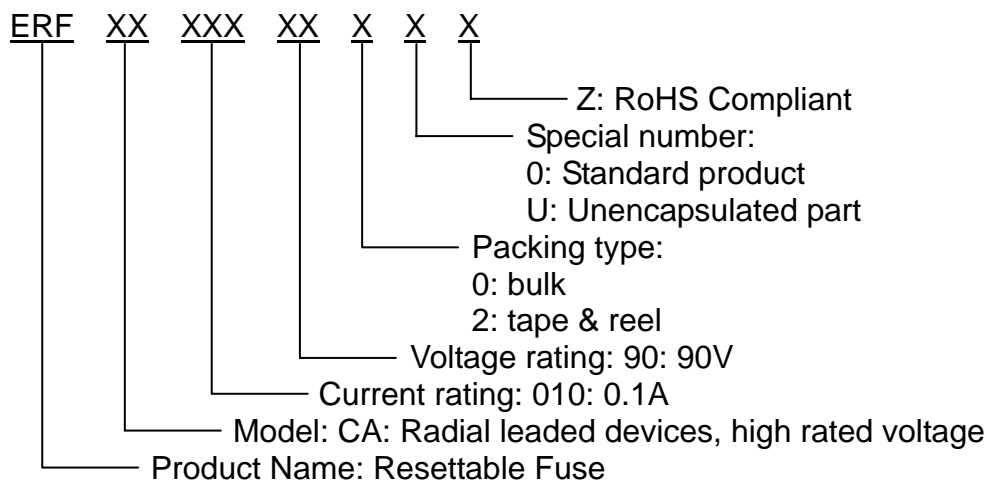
ERF XX XXX XX X X X

Z: RoHS Compliant

Special number:
0: Standard product
U: Unencapsulated part

Packing type:
0: bulk
2: tape & reel

Voltage rating: 90: 90V

Current rating: 010: 0.1A

Model: CA: Radial leaded devices, high rated voltage

Product Name: Resettable Fuse